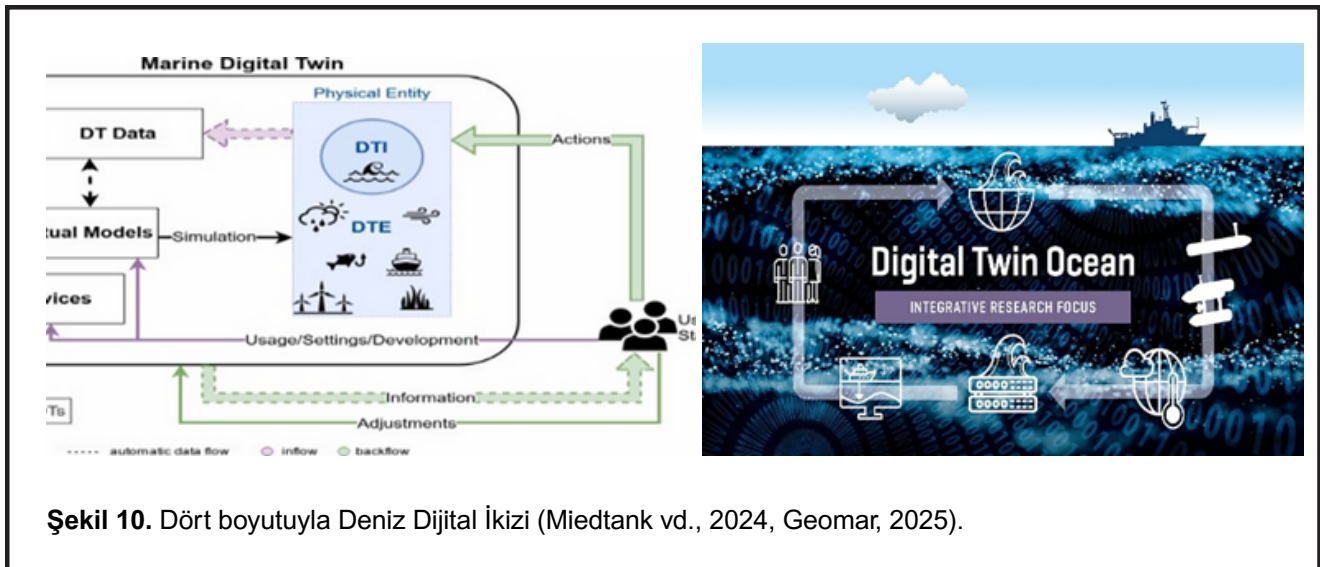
Marine Digital Twin

Physical Entity

DT Data

DTI

DTE

Actions

tual Models

Simulation

vices

Usage/Settings/Development

U
St

Ts

Information

Adjustments

automatic data flow inflow backflow

Digital Twin Ocean

INTEGRATIVE RESEARCH FOCUS

**Şekil 10.** Dört boyutuyla Deniz Dijital İkizi (Miedtank vd., 2024, Geomar, 2025).